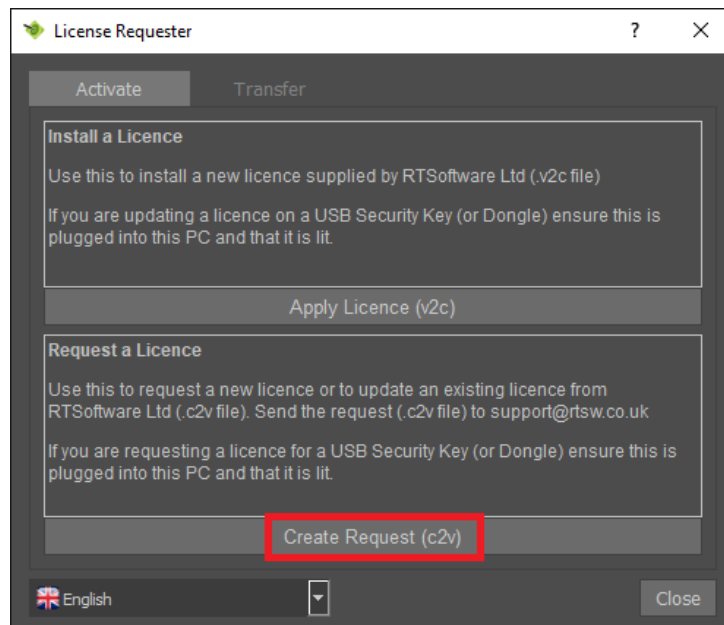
License Requester ? ×

Activate Transfer

Install a Licence

Use this to install a new licence supplied by RTSoftware Ltd (.v2c file)

If you are updating a licence on a USB Security Key (or Dongle) ensure this is plugged into this PC and that it is lit.

Apply Licence (v2c)

Request a Licence

Use this to request a new licence or to update an existing licence from RTSoftware Ltd (.c2v file). Send the request (.c2v file) to support@rtsw.co.uk

If you are requesting a licence for a USB Security Key (or Dongle) ensure this is plugged into this PC and that it is lit.

Create Request (c2v)

English

Close